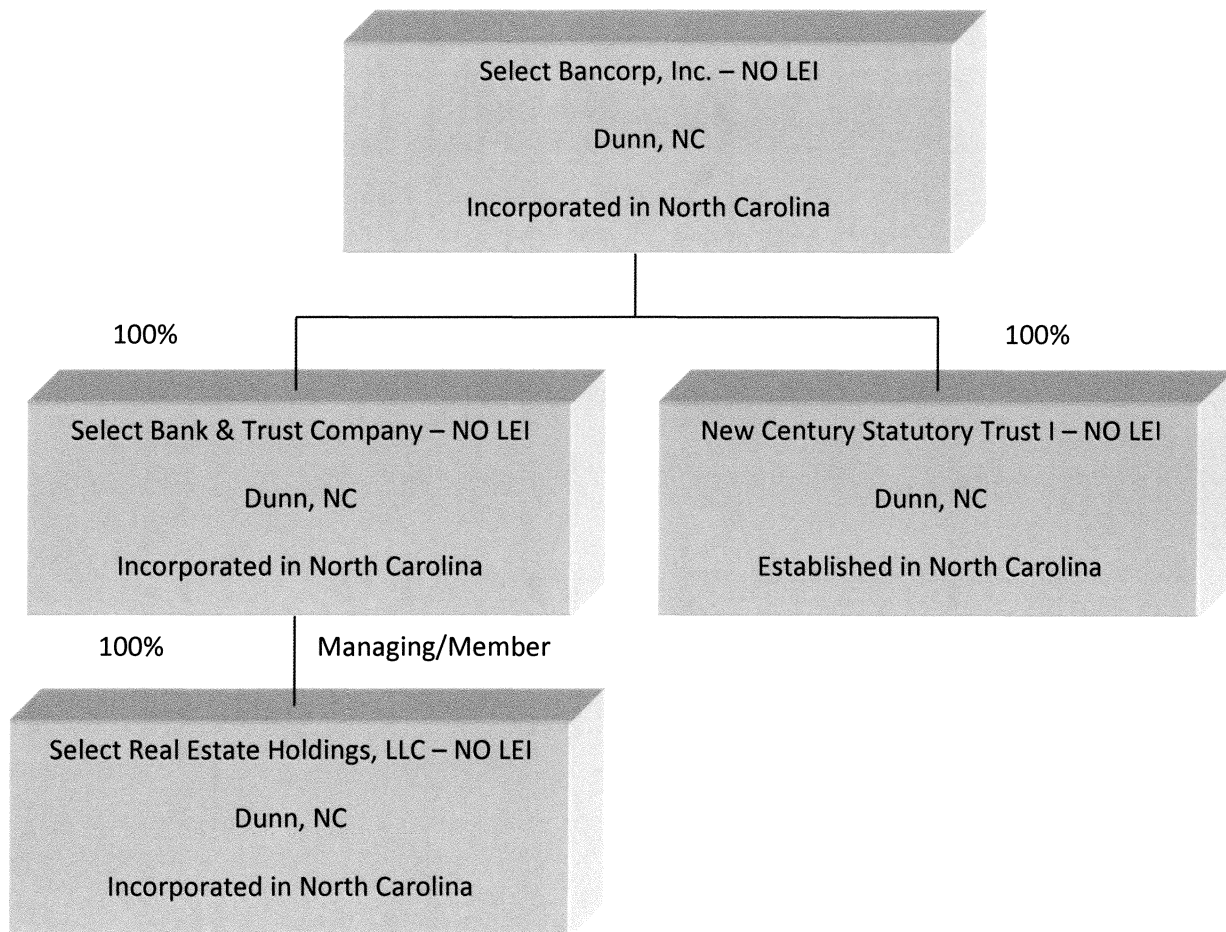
Select Bancorp, Inc. – NO LEI

Dunn, NC

Incorporated in North Carolina

100%

100%

Select Bank & Trust Company – NO LEI

Dunn, NC

Incorporated in North Carolina

New Century Statutory Trust I – NO LEI

Dunn, NC

Established in North Carolina

100%

Managing/Member

Select Real Estate Holdings, LLC – NO LEI

Dunn, NC

Incorporated in North Carolina